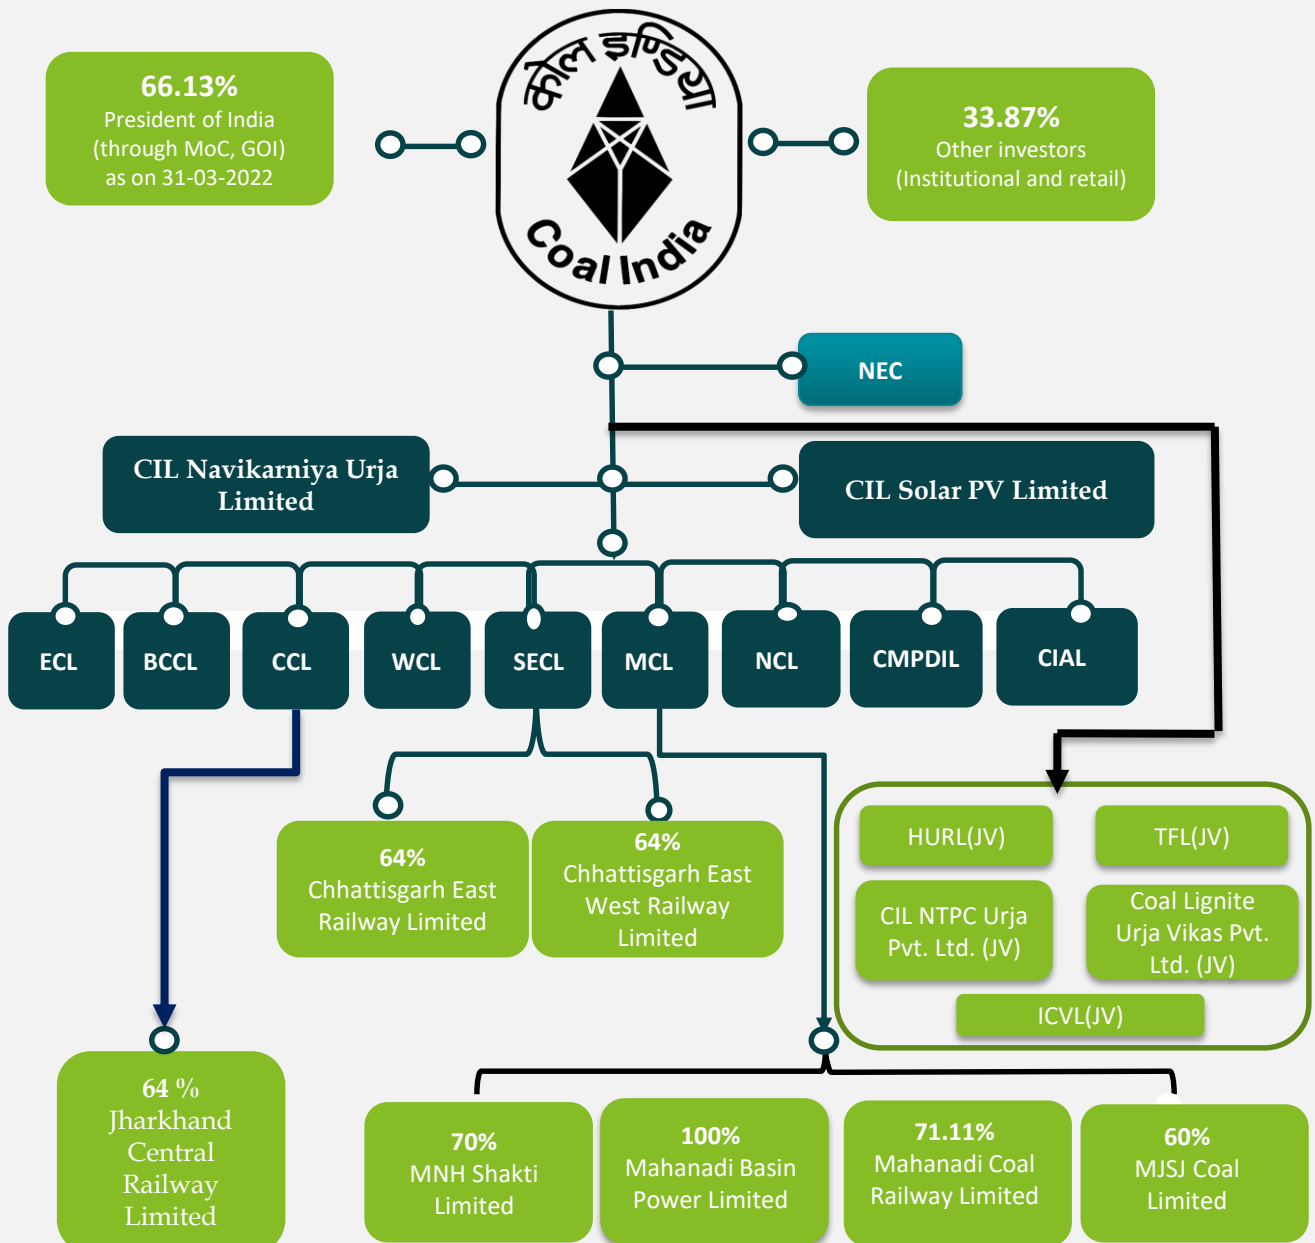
66.13%
President of India
(through MoC, GOI)
as on 31-03-2022

कोल इण्डिया
Coal India

33.87%
Other investors
(Institutional and retail)

NEC

CIL Navikarniya Urja Limited

CIL Solar PV Limited

ECL

BCCL

CCL

WCL

SECL

MCL

NCL

CMPDIL

CIAL

64%
Chhattisgarh East Railway Limited

64%
Chhattisgarh East West Railway Limited

HURL(JV)

TFL(JV)

CIL NTPC Urja Pvt. Ltd. (JV)

Coal Lignite Urja Vikas Pvt. Ltd. (JV)

ICVL(JV)

64 %
Jharkhand Central Railway Limited

70%
MNH Shakti Limited

100%
Mahanadi Basin Power Limited

71.11%
Mahanadi Coal Railway Limited

60%
MJSJ Coal Limited